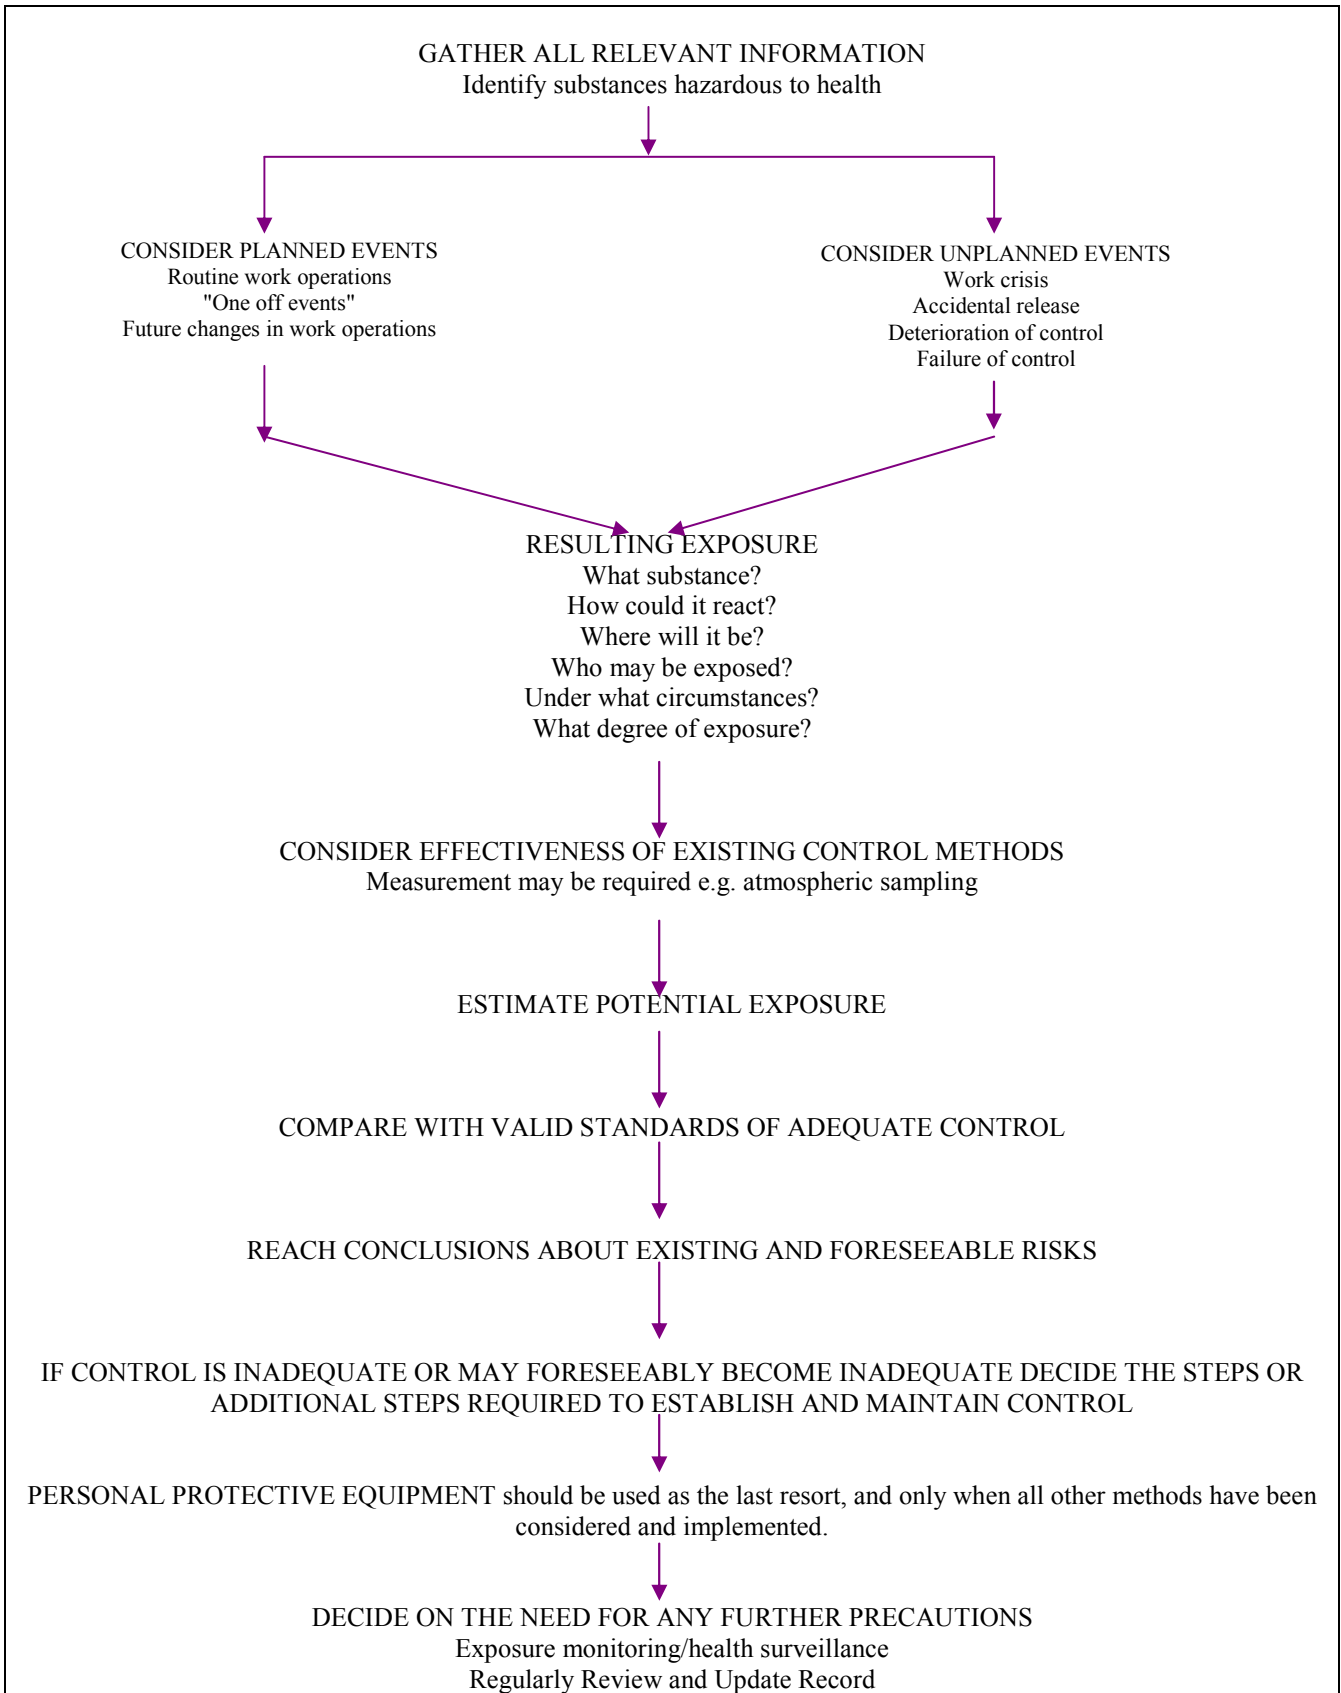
GATHER ALL RELEVANT INFORMATION
Identify substances hazardous to health

CONSIDER PLANNED EVENTS
Routine work operations
"One off events"
Future changes in work operations

CONSIDER UNPLANNED EVENTS
Work crisis
Accidental release
Deterioration of control
Failure of control

RESULTING EXPOSURE
What substance?
How could it react?
Where will it be?
Who may be exposed?
Under what circumstances?
What degree of exposure?

CONSIDER EFFECTIVENESS OF EXISTING CONTROL METHODS
Measurement may be required e.g. atmospheric sampling

ESTIMATE POTENTIAL EXPOSURE

COMPARE WITH VALID STANDARDS OF ADEQUATE CONTROL

REACH CONCLUSIONS ABOUT EXISTING AND FORESEEABLE RISKS

IF CONTROL IS INADEQUATE OR MAY FORESEEABLY BECOME INADEQUATE DECIDE THE STEPS OR ADDITIONAL STEPS REQUIRED TO ESTABLISH AND MAINTAIN CONTROL

PERSONAL PROTECTIVE EQUIPMENT should be used as the last resort, and only when all other methods have been considered and implemented.

DECIDE ON THE NEED FOR ANY FURTHER PRECAUTIONS
Exposure monitoring/health surveillance
Regularly Review and Update Record